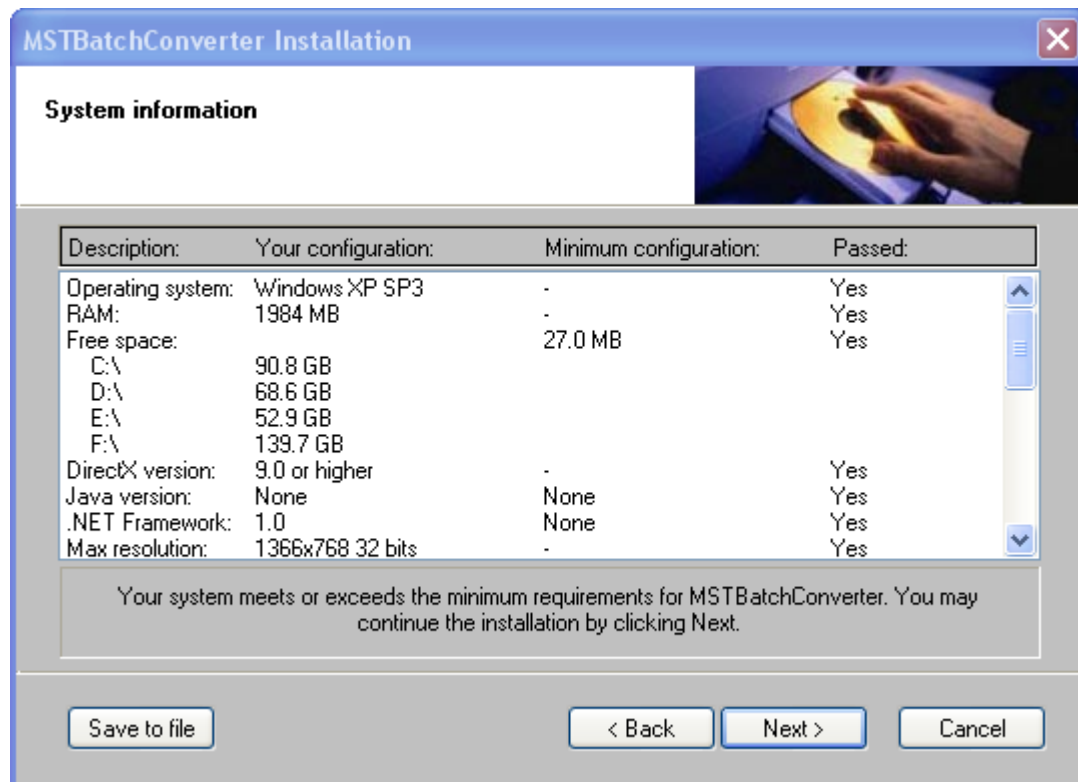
MSTBatchConverter Installation

System information

| Description: | Your configuration: | Minimum configuration: | Passed: |
|---|---|---|---|
| Operating system: | Windows XP SP3 | - | Yes |
| RAM: | 1984 MB | - | Yes |
| Free space: | | 27.0 MB | Yes |
| C:\ | 90.8 GB | | |
| D:\ | 68.6 GB | | |
| E:\ | 52.9 GB | | |
| F:\ | 139.7 GB | | |
| DirectX version: | 9.0 or higher | - | Yes |
| Java version: | None | None | Yes |
| .NET Framework: | 1.0 | None | Yes |
| Max resolution: | 1366x768 32 bits | - | Yes |

Your system meets or exceeds the minimum requirements for MSTBatchConverter. You may continue the installation by clicking Next.

Save to file

< Back

Next >

Cancel